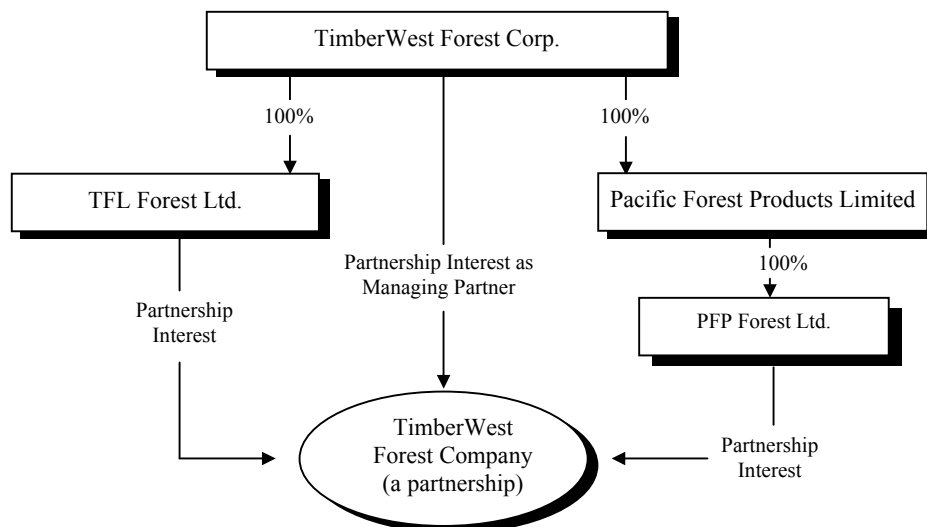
TimberWest Forest Corp.

100%

100%

TFL Forest Ltd.

Pacific Forest Products Limited

Partnership Interest as Managing Partner

100%

Partnership Interest

PFP Forest Ltd.

TimberWest Forest Company (a partnership)

Partnership Interest